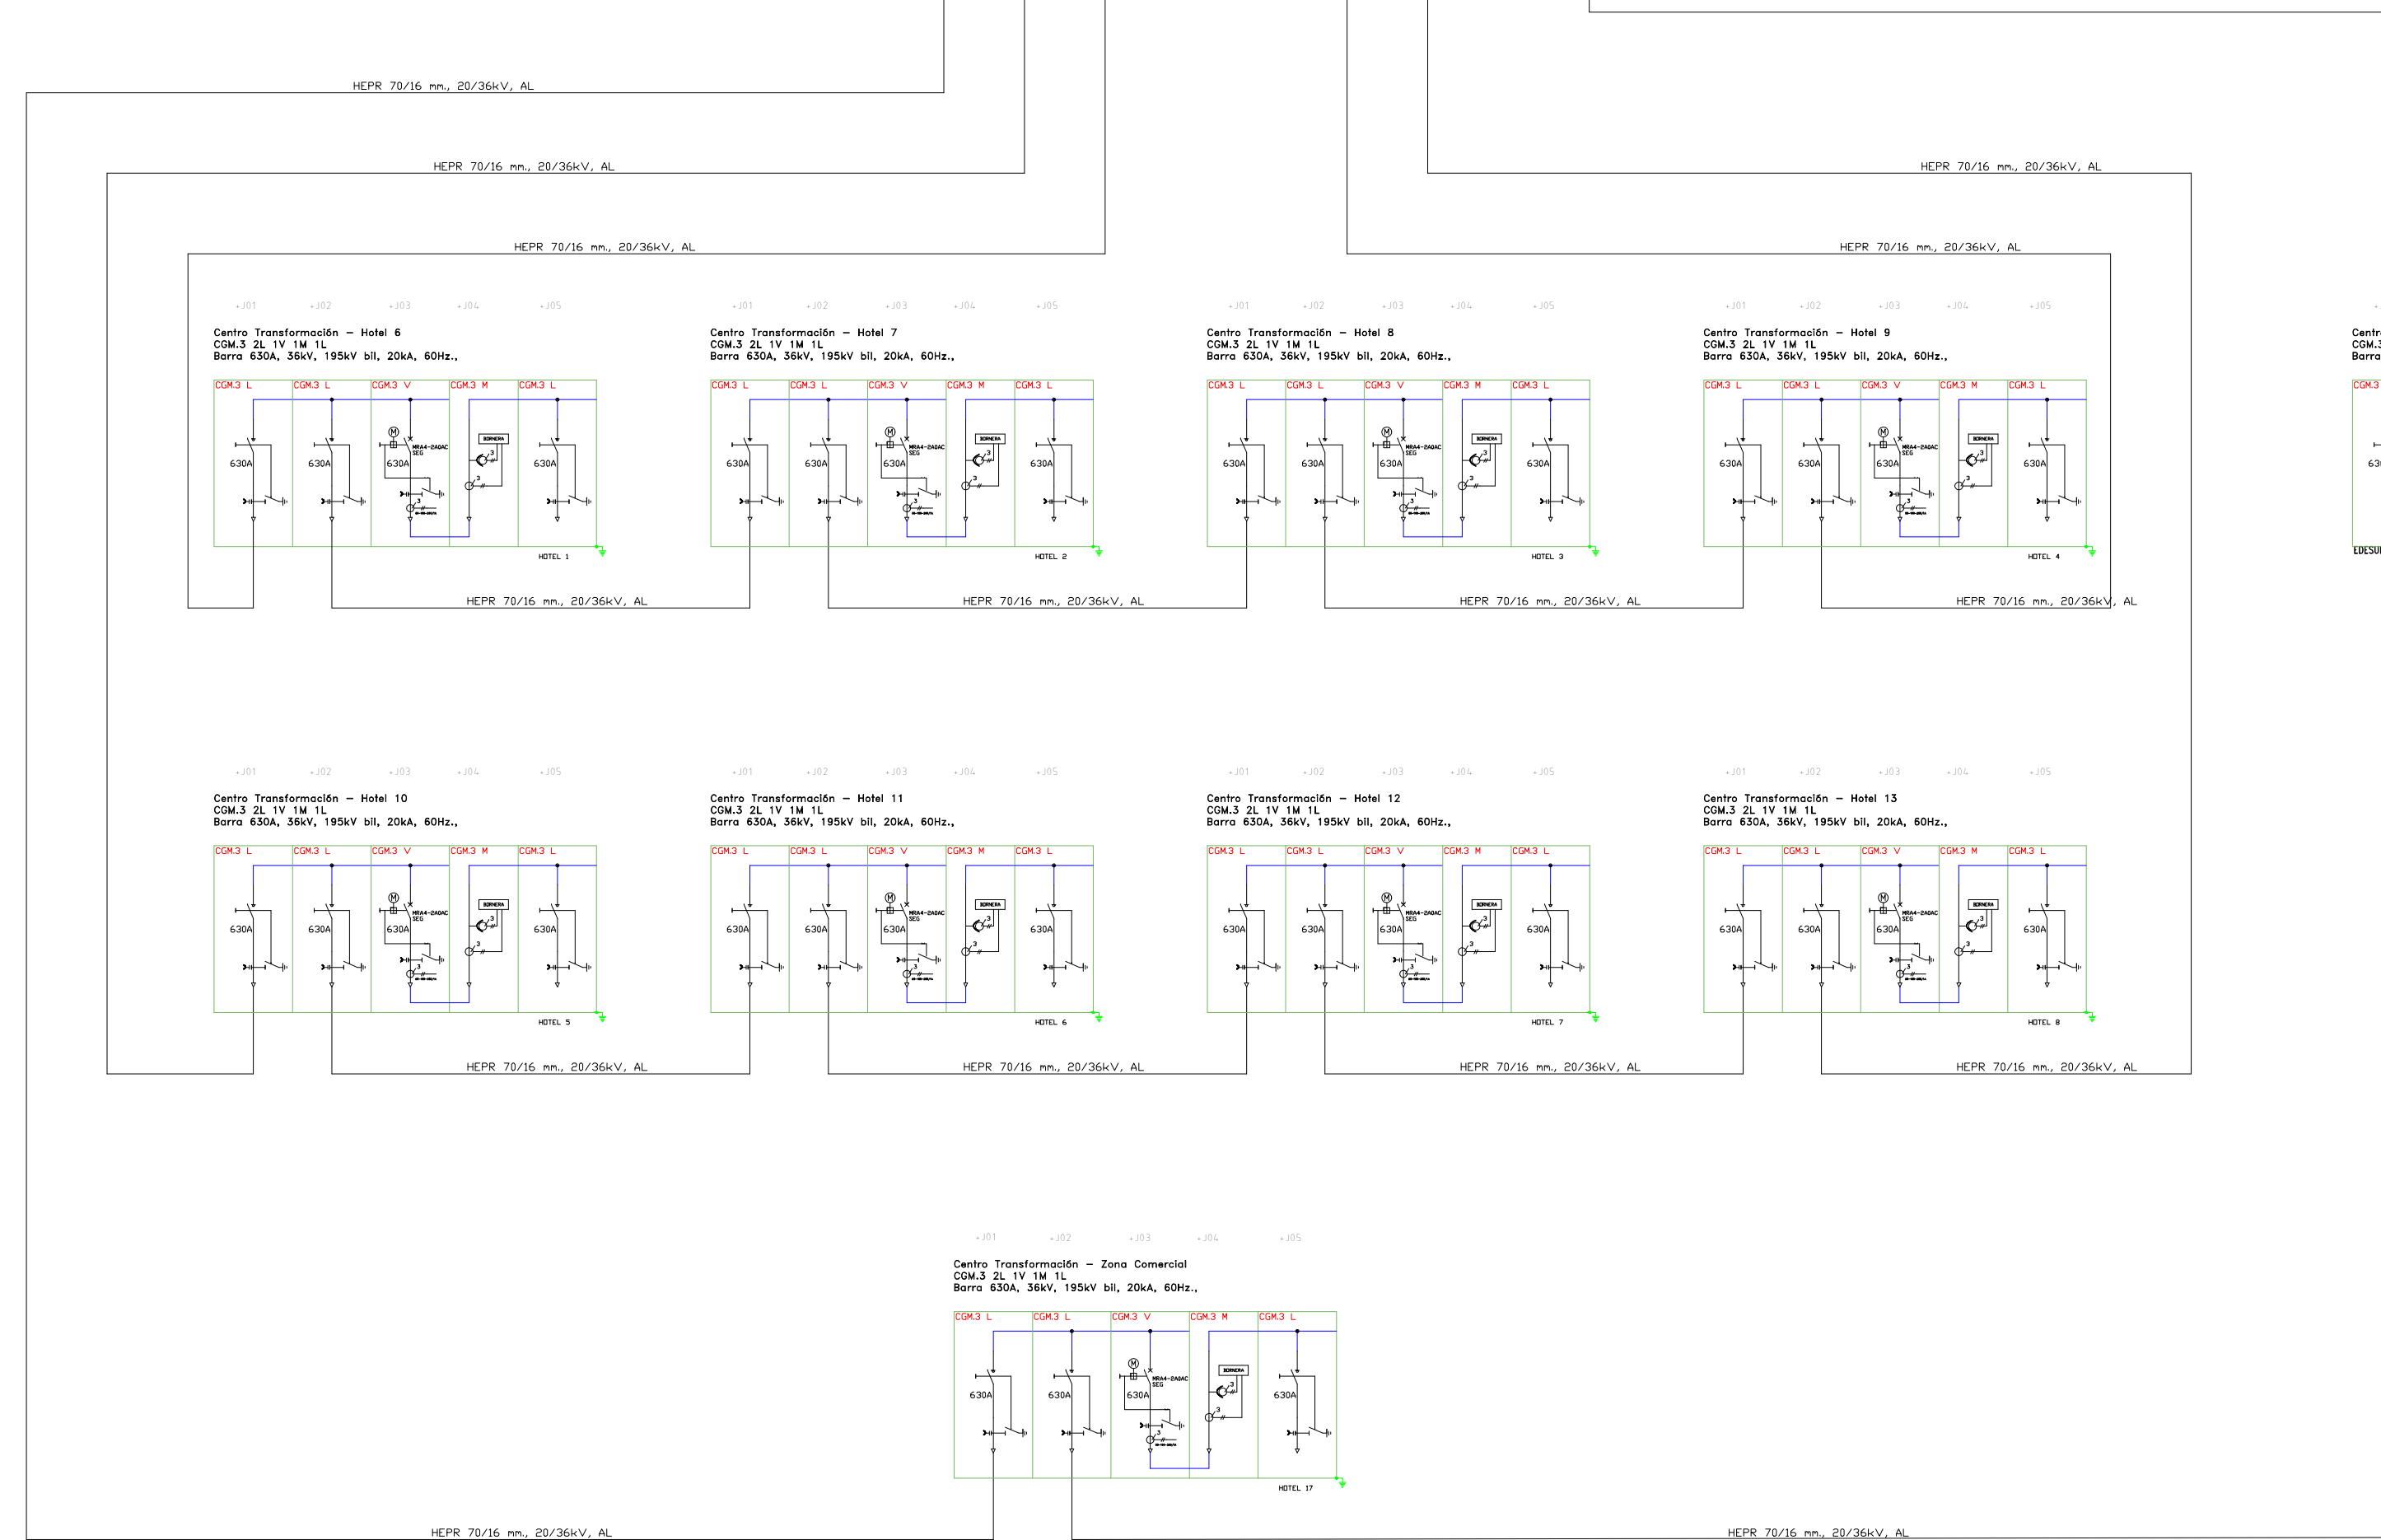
HEPR 70/16 mm., 20/36kV, AL

HEPR 70/16 mm., 20/36kV, AL

HEPR 70/16 mm., 20/36kV, AL

HEPR 70/16 mm., 20/36kV, AL

HEPR 70/16 mm., 20/36kV, AL

+J01 +J02 +J03 +J04 +J05
Centro Transformación – Hotel 6
CGM.3 2L 1V 1M 1L
Barra 630A, 36kV, 195kV bil, 20kA, 60Hz.,
CGM.3 L CGM.3 L CGM.3 V CGM.3 M CGM.3 L
630A 630A 630A 630A
M MRA4-2ADAC SEG BORNERA
HOTEL 1

+J01 +J02 +J03 +J04 +J05
Centro Transformación – Hotel 7
CGM.3 2L 1V 1M 1L
Barra 630A, 36kV, 195kV bil, 20kA, 60Hz.,
CGM.3 L CGM.3 L CGM.3 V CGM.3 M CGM.3 L
630A 630A 630A 630A
M MRA4-2ADAC SEG BORNERA
HOTEL 2

+J01 +J02 +J03 +J04 +J05
Centro Transformación – Hotel 8
CGM.3 2L 1V 1M 1L
Barra 630A, 36kV, 195kV bil, 20kA, 60Hz.,
CGM.3 L CGM.3 L CGM.3 V CGM.3 M CGM.3 L
630A 630A 630A 630A
M MRA4-2ADAC SEG BORNERA
HOTEL 3

+J01 +J02 +J03 +J04 +J05
Centro Transformación – Hotel 9
CGM.3 2L 1V 1M 1L
Barra 630A, 36kV, 195kV bil, 20kA, 60Hz.,
CGM.3 L CGM.3 L CGM.3 V CGM.3 M CGM.3 L
630A 630A 630A 630A
M MRA4-2ADAC SEG BORNERA
HOTEL 4

Centr
CGM.3
Barra
CGM.3
63
EDESU

HEPR 70/16 mm., 20/36kV, AL
HEPR 70/16 mm., 20/36kV, AL
HEPR 70/16 mm., 20/36kV, AL
HEPR 70/16 mm., 20/36kV, AL

+J01 +J02 +J03 +J04 +J05
Centro Transformación – Hotel 10
CGM.3 2L 1V 1M 1L
Barra 630A, 36kV, 195kV bil, 20kA, 60Hz.,
CGM.3 L CGM.3 L CGM.3 V CGM.3 M CGM.3 L
630A 630A 630A 630A
M MRA4-2ADAC SEG BORNERA
HOTEL 5

+J01 +J02 +J03 +J04 +J05
Centro Transformación – Hotel 11
CGM.3 2L 1V 1M 1L
Barra 630A, 36kV, 195kV bil, 20kA, 60Hz.,
CGM.3 L CGM.3 L CGM.3 V CGM.3 M CGM.3 L
630A 630A 630A 630A
M MRA4-2ADAC SEG BORNERA
HOTEL 6

+J01 +J02 +J03 +J04 +J05
Centro Transformación – Hotel 12
CGM.3 2L 1V 1M 1L
Barra 630A, 36kV, 195kV bil, 20kA, 60Hz.,
CGM.3 L CGM.3 L CGM.3 V CGM.3 M CGM.3 L
630A 630A 630A 630A
M MRA4-2ADAC SEG BORNERA
HOTEL 7

+J01 +J02 +J03 +J04 +J05
Centro Transformación – Hotel 13
CGM.3 2L 1V 1M 1L
Barra 630A, 36kV, 195kV bil, 20kA, 60Hz.,
CGM.3 L CGM.3 L CGM.3 V CGM.3 M CGM.3 L
630A 630A 630A 630A
M MRA4-2ADAC SEG BORNERA
HOTEL 8

HEPR 70/16 mm., 20/36kV, AL
HEPR 70/16 mm., 20/36kV, AL
HEPR 70/16 mm., 20/36kV, AL
HEPR 70/16 mm., 20/36kV, AL

+J01 +J02 +J03 +J04 +J05
Centro Transformación – Zona Comercial
CGM.3 2L 1V 1M 1L
Barra 630A, 36kV, 195kV bil, 20kA, 60Hz.,
CGM.3 L CGM.3 L CGM.3 V CGM.3 M CGM.3 L
630A 630A 630A 630A
M MRA4-2ADAC SEG BORNERA
HOTEL 17

HEPR 70/16 mm., 20/36kV, AL
HEPR 70/16 mm., 20/36kV, AL